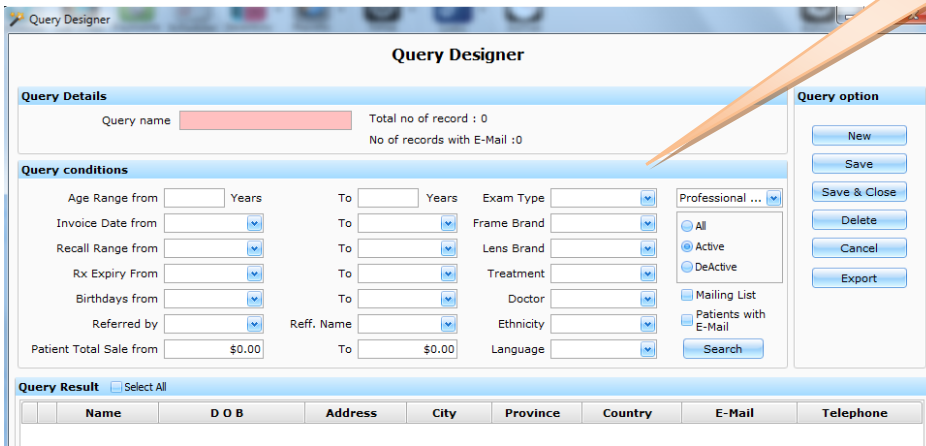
Query Designer

Query Designer

Query Details

Query name

Total no of record : 0

No of records with E-Mail :0

Query option

New

Save

Save & Close

Delete

Cancel

Export

Query conditions

Age Range from Years To Years Exam Type Professional ...

Invoice Date from To Frame Brand

All

Recall Range from To Lens Brand

Active

Rx Expiry From To Treatment

DeActive

Birthdays from To Doctor

Mailing List

Referred by Reff. Name Ethnicity

Patients with E-Mail

Patient Total Sale from $0.00 To $0.00 Language

Search

Query Result Select All

| | Name | D O B | Address | City | Province | Country | E-Mail | Telephone |
|---|---|---|---|---|---|---|---|---|